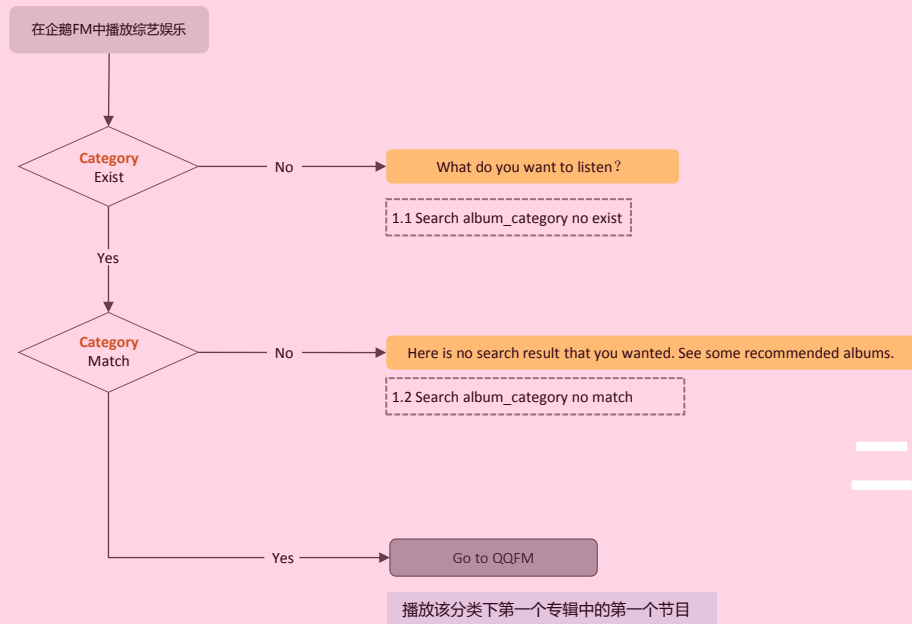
在企鹅FM中播放综艺娱乐

Category
Exist

No

What do you want to listen？

1.1 Search album_category no exist

Yes

Category
Match

No

Here is no search result that you wanted. See some recommended albums.

1.2 Search album_category no match

Yes

Go to QQFM

播放该分类下第一个专辑中的第一个节目